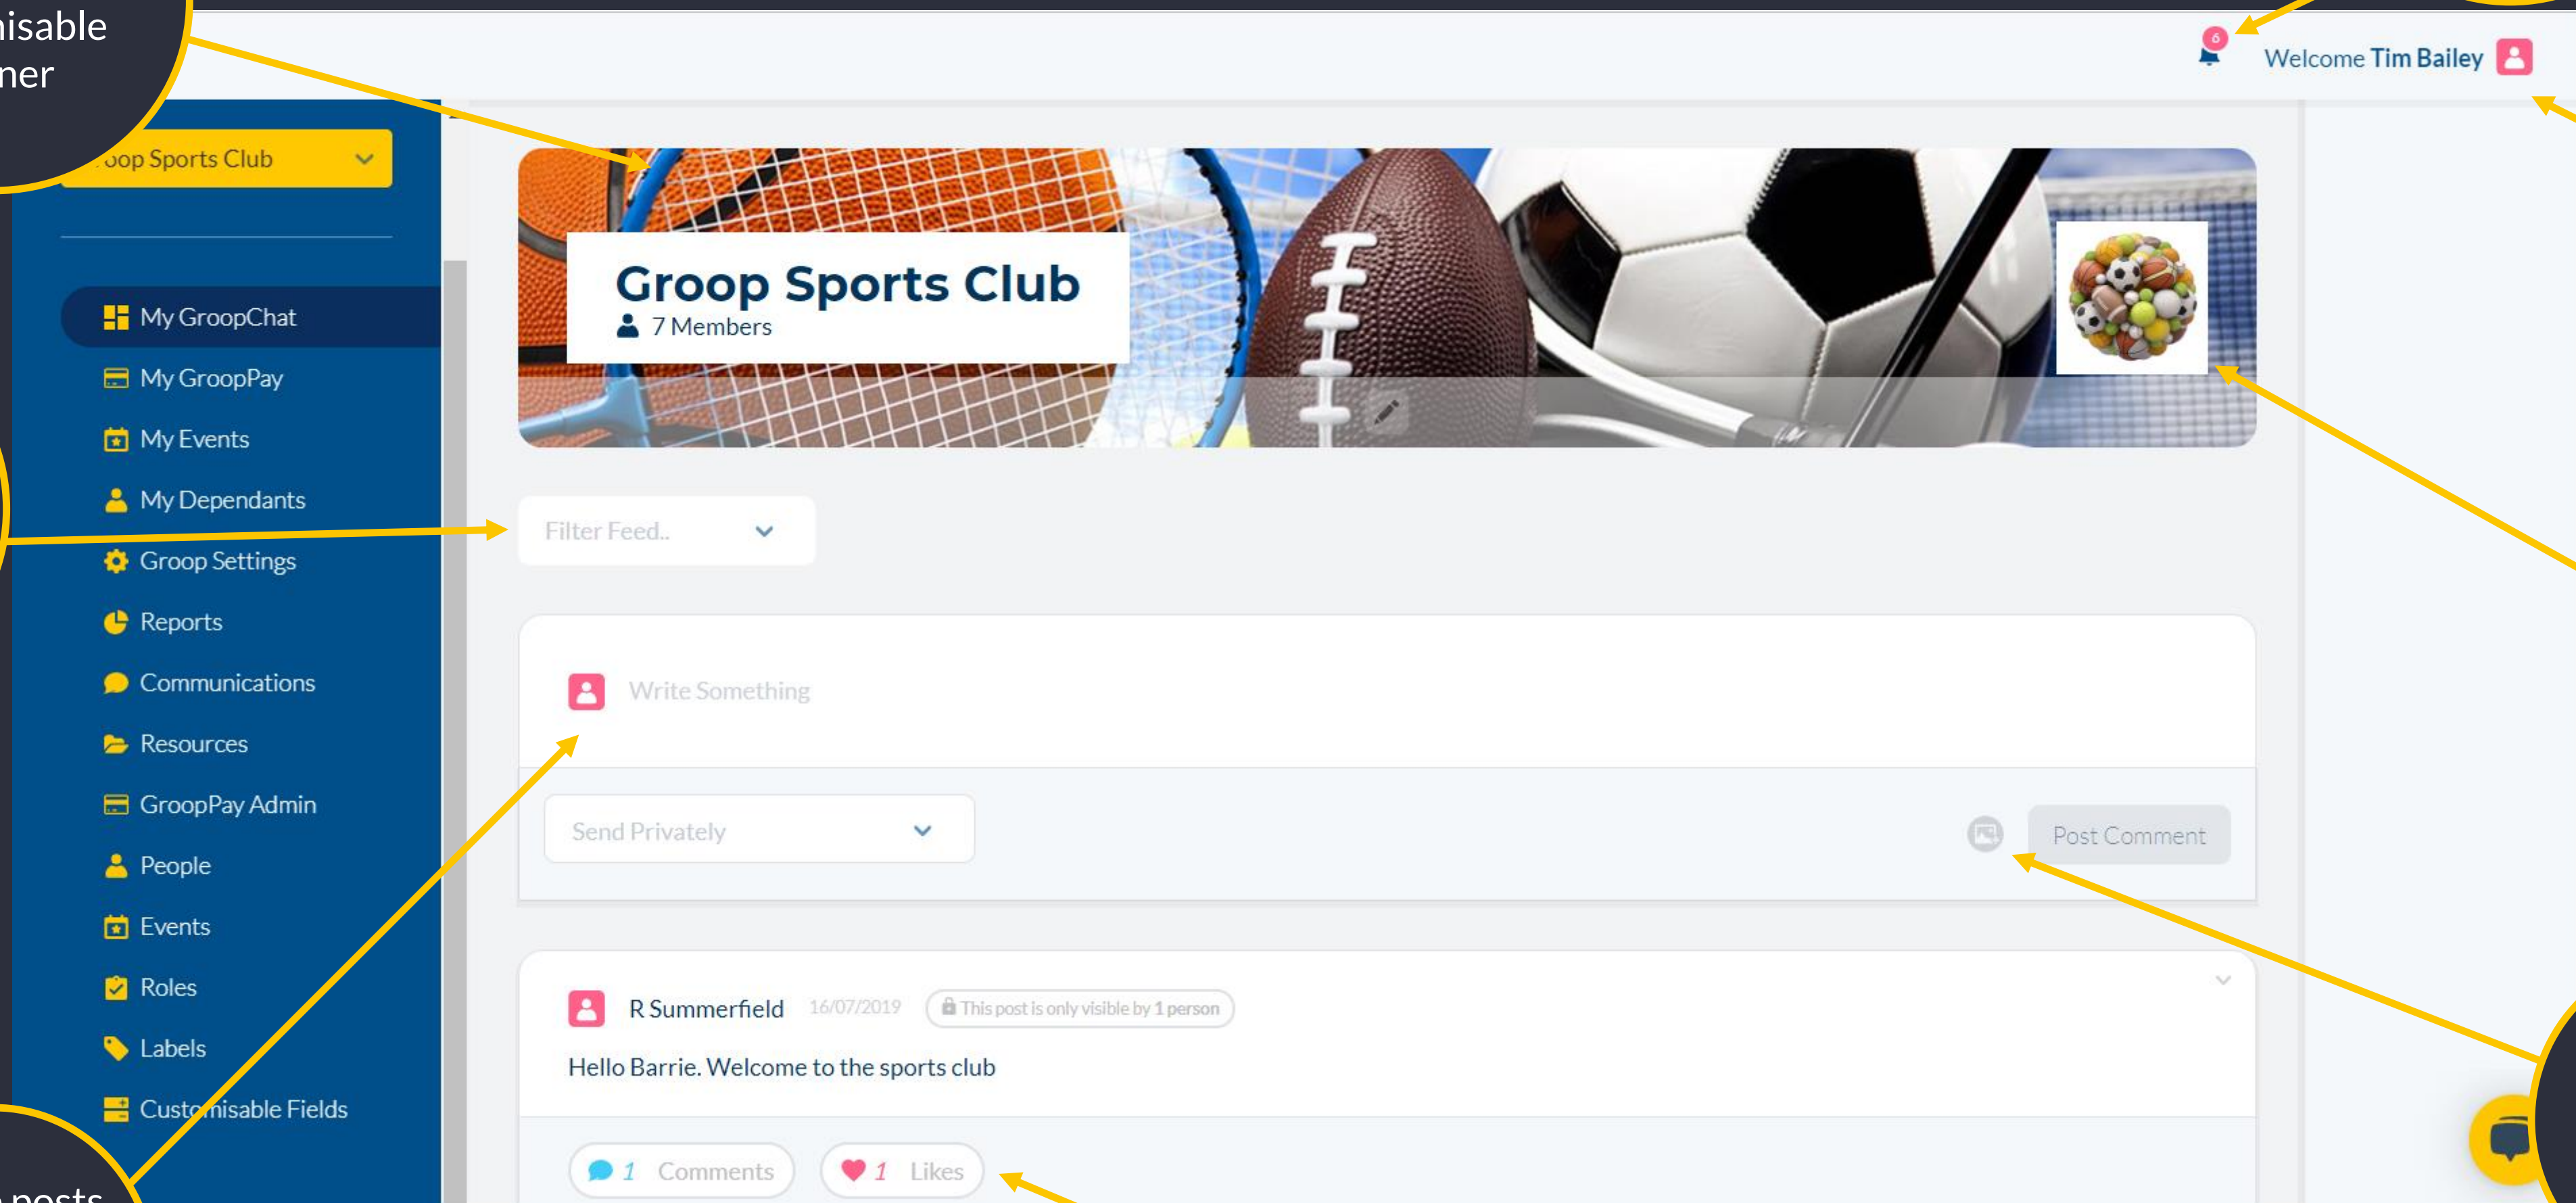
nisable
ner

6

Welcome Tim Bailey

oop Sports Club

My GroopChat

My GroopPay

My Events

My Dependants

Groop Settings

Reports

Communications

Resources

GroopPay Admin

People

Events

Roles

Labels

Customisable Fields

posts

Groop Sports Club
7 Members

Filter Feed..

Write Something

Send Privately

Post Comment

R Summerfield 16/07/2019 This post is only visible by 1 person

Hello Barrie. Welcome to the sports club

1 Comments 1 Likes